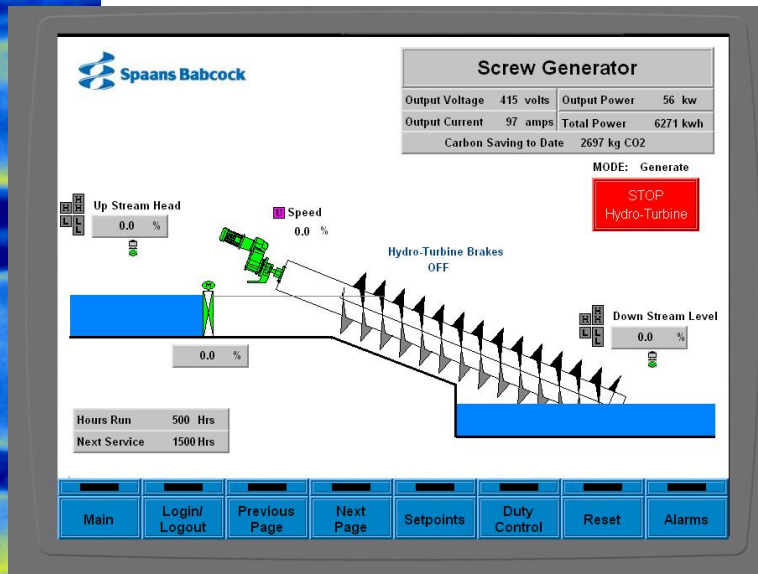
Spaans Babcock

Screw Generator

| Output Voltage | 415 volts | Output Power | 56 kw |
|---|---|---|---|
| Output Current | 97 amps | Total Power | 6271 kwh |

Carbon Saving to Date 2697 kg CO2

MODE: Generate

STOP
Hydro-Turbine

H H L L Up Stream Head
0.0 %

U Speed
0.0 %

Hydro-Turbine Brakes
OFF

M

H H L L Down Stream Level
0.0 %

0.0 %

| Hours Run | 500 Hrs |
|---|---|
| Next Service | 1500 Hrs |

Main
Login/ Logout
Previous Page
Next Page
Setpoints
Duty Control
Reset
Alarms